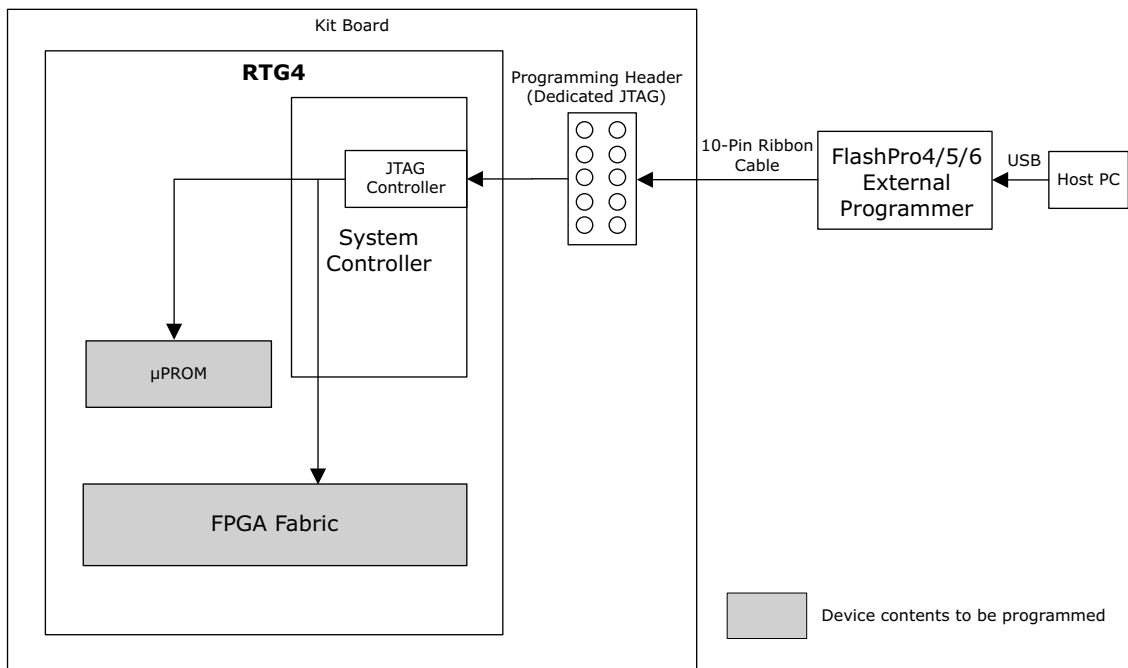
Kit Board

RTG4

JTAG Controller

System Controller

μPROM

FPGA Fabric

Programming Header (Dedicated JTAG)

10-Pin Ribbon Cable

FlashPro4/5/6 External Programmer

USB

Host PC

Device contents to be programmed